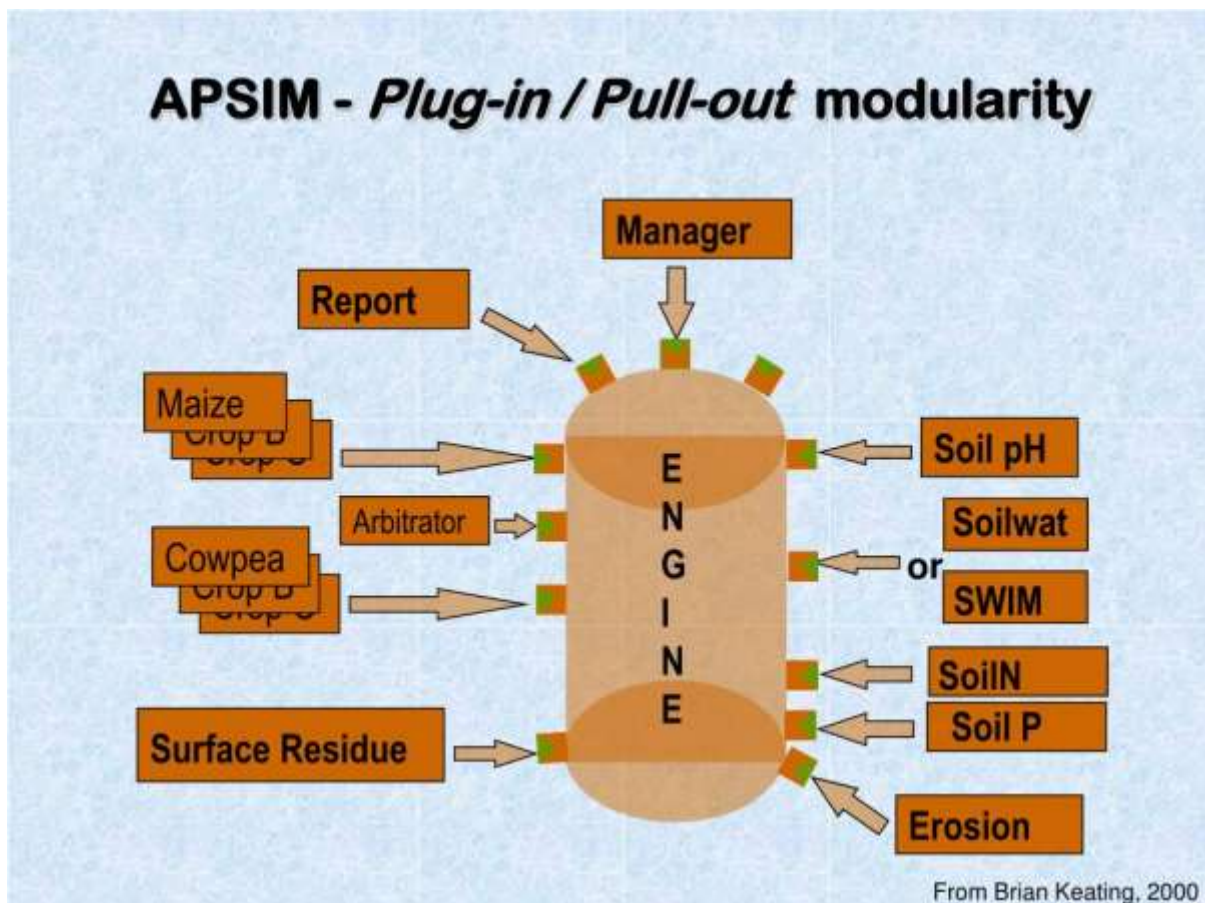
APSIM - *Plug-in / Pull-out* modularity

Manager

Report

Maize

Crop B

Crop C

Arbitrator

Cowpea

Crop B

Crop C

Surface Residue

E N G I N E

Soil pH

Soilwat

or

SWIM

SoilN

Soil P

Erosion

From Brian Keating, 2000